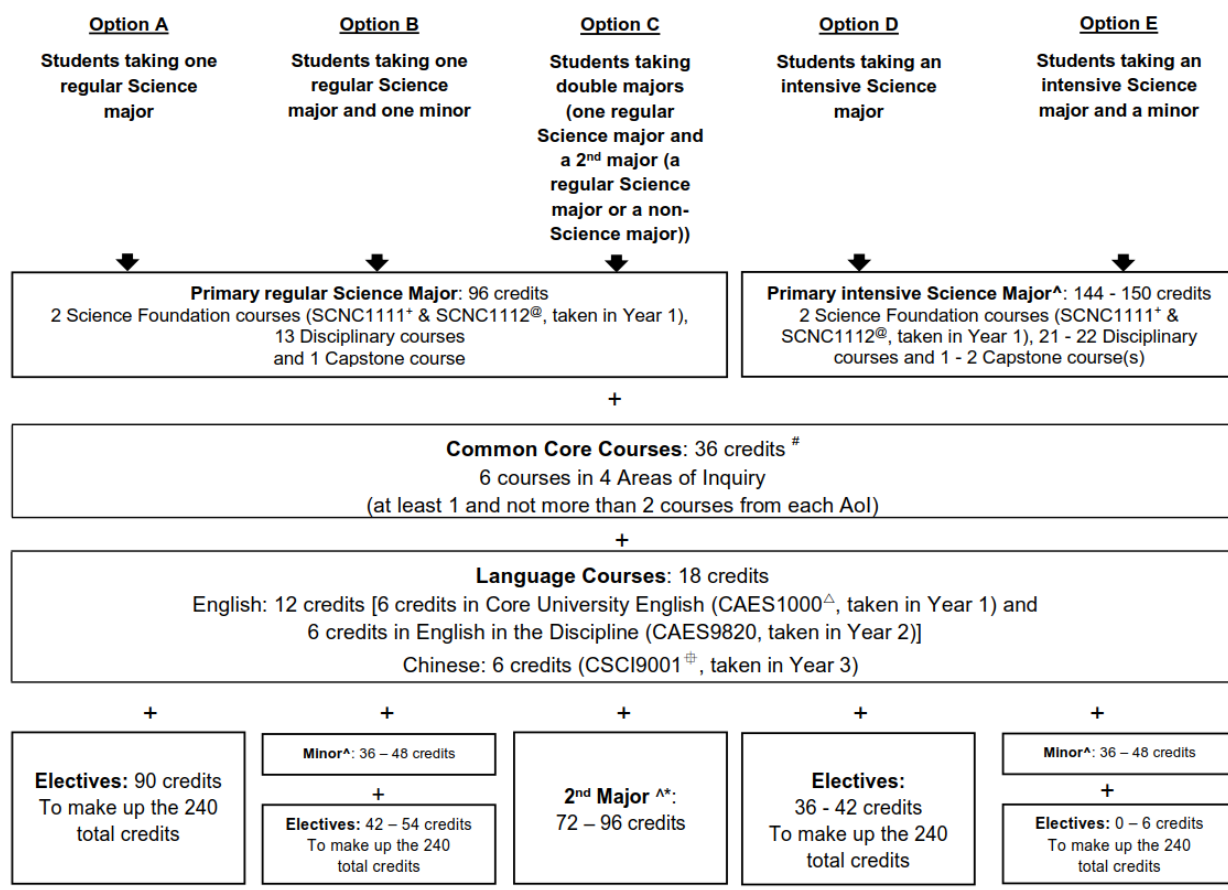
Option A
Students taking one regular Science major

Option B
Students taking one regular Science major and one minor

Option C
Students taking double majors (one regular Science major and a 2$^{nd}$ major (a regular Science major or a non-Science major))

Option D
Students taking an intensive Science major

Option E
Students taking an intensive Science major and a minor

Primary regular Science Major: 96 credits
2 Science Foundation courses (SCNC1111$^{+}$ & SCNC1112$^{@}$, taken in Year 1), 13 Disciplinary courses and 1 Capstone course

Primary intensive Science Major^: 144 - 150 credits
2 Science Foundation courses (SCNC1111$^{+}$ & SCNC1112$^{@}$, taken in Year 1), 21 - 22 Disciplinary courses and 1 - 2 Capstone course(s)

+

Common Core Courses: 36 credits $^{\#}$
6 courses in 4 Areas of Inquiry
(at least 1 and not more than 2 courses from each AoI)

+

Language Courses: 18 credits
English: 12 credits [6 credits in Core University English (CAES1000$^{\triangle}$, taken in Year 1) and 6 credits in English in the Discipline (CAES9820, taken in Year 2)]
Chinese: 6 credits (CSCI9001$^{\boxplus}$, taken in Year 3)

+

Electives: 90 credits
To make up the 240 total credits

+

Minor^: 36 – 48 credits
+
Electives: 42 – 54 credits
To make up the 240 total credits

+

2$^{nd}$ Major ^*:
72 – 96 credits

+

Electives:
36 - 42 credits
To make up the 240 total credits

+

Minor^: 36 – 48 credits
+
Electives: 0 – 6 credits
To make up the 240 total credits